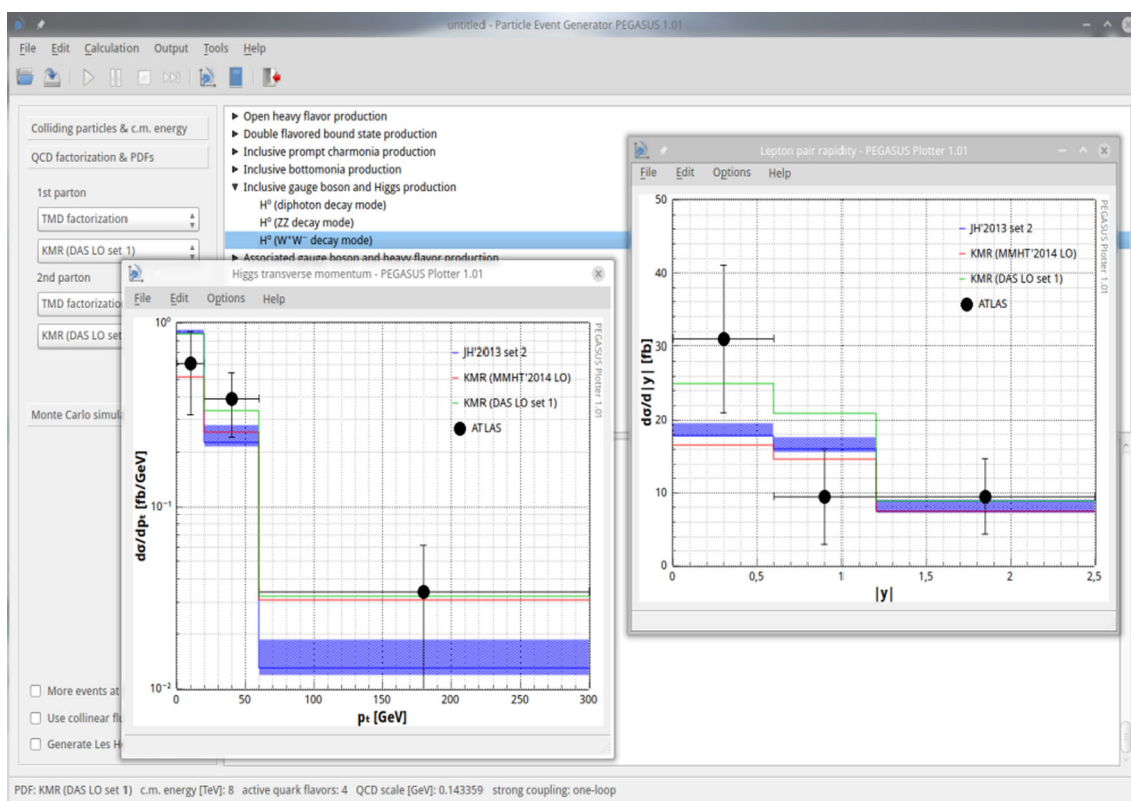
untitled - Particle Event Generator PEGASUS 1.01

File Edit Calculation Output Tools Help

Colliding particles & c.m. energy
QCD factorization & PDFs
1st parton
TMD factorization
KMR (DAS LO set 1)
2nd parton
TMD factorization
KMR (DAS LO set
Monte Carlo simula
More events at
Use collinear flu
Generate Les H

▸ Open heavy flavor production
▸ Double flavored bound state production
▸ Inclusive prompt charmonia production
▸ Inclusive bottomonia production
▾ Inclusive gauge boson and Higgs production
H⁰ (diphoton decay mode)
H⁰ (ZZ decay mode)
H⁰ (W⁺W⁻ decay mode)
▸ Associated gauge boson and heavy flavor production

Higgs transverse momentum - PEGASUS Plotter 1.01
File Edit Options Help
$10^0$
$10^{-1}$
$10^{-2}$
JH'2013 set 2
KMR (MMHT'2014 LO)
KMR (DAS LO set 1)
ATLAS
PEGASUS Plotter 1.01
$d\sigma/dp_t$ [fb/GeV]
0 50 100 150 200 250 300
$p_t$ [GeV]

Lepton pair rapidity - PEGASUS Plotter 1.01
File Edit Options Help
50
40
30
20
10
0
JH'2013 set 2
KMR (MMHT'2014 LO)
KMR (DAS LO set 1)
ATLAS
PEGASUS Plotter 1.01
$d\sigma/d|y|$ [fb]
0 0,5 1 1,5 2 2,5
|y|

PDF: KMR (DAS LO set 1) c.m. energy [TeV]: 8 active quark flavors: 4 QCD scale [GeV]: 0.143359 strong coupling: one-loop